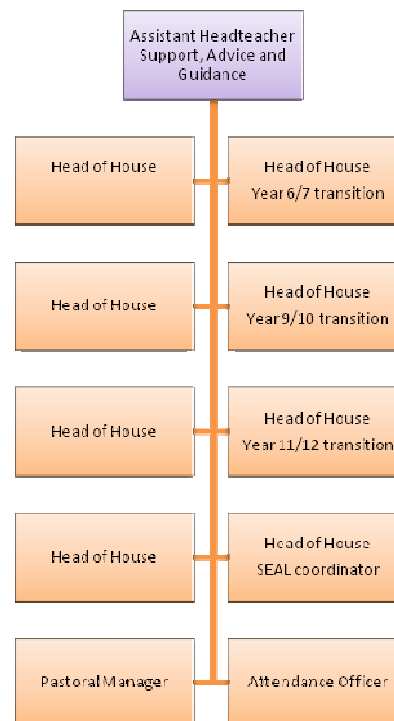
Assistant Headteacher Support, Advice and Guidance

Head of House

Head of House Year 6/7 transition

Head of House

Head of House Year 9/10 transition

Head of House

Head of House Year 11/12 transition

Head of House

Head of House SEAL coordinator

Pastoral Manager

Attendance Officer